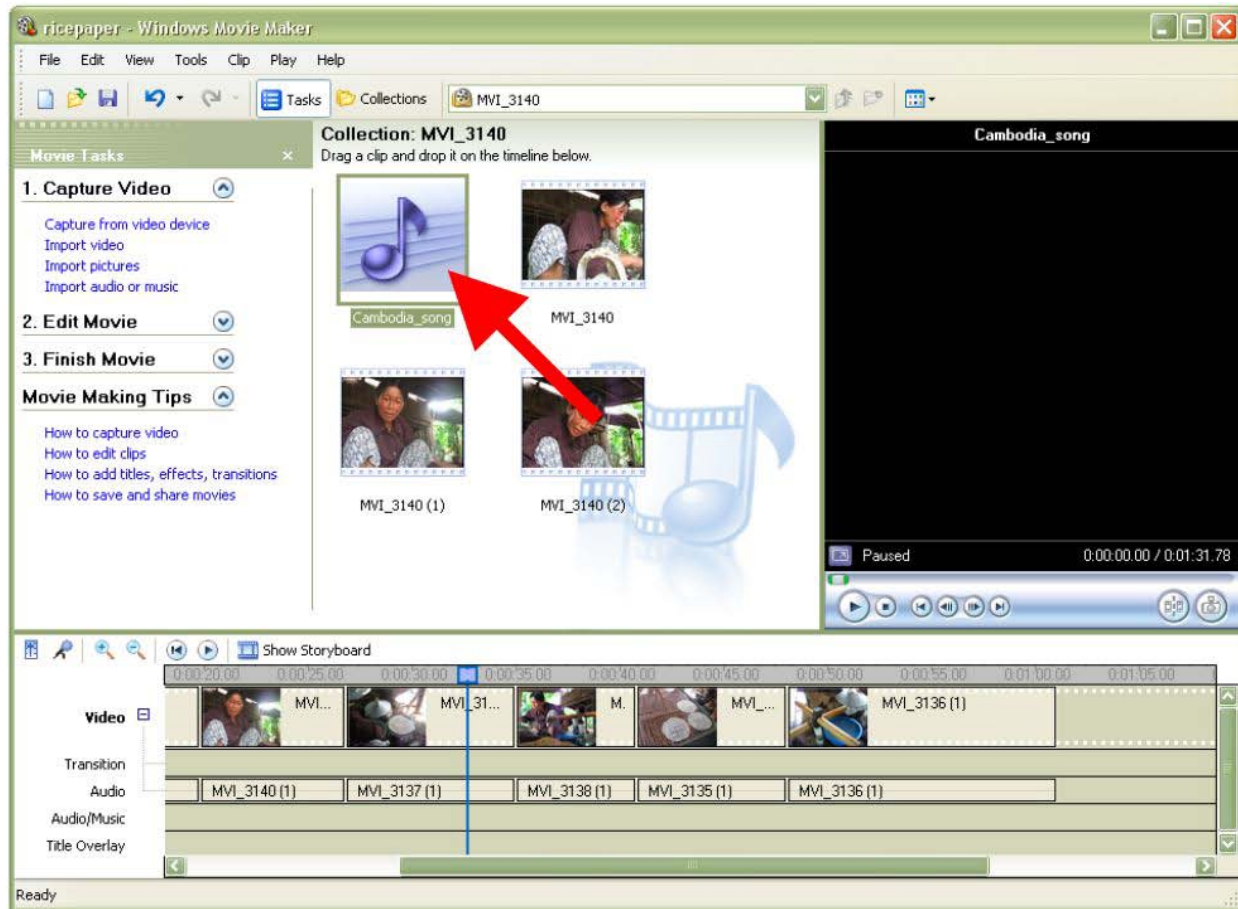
ricepaper - Windows Movie Maker

File Edit View Tools Clip Play Help

Tasks Collections MVI_3140

Movie Tasks

1. Capture Video

Capture from video device
Import video
Import pictures
Import audio or music

2. Edit Movie

3. Finish Movie

Movie Making Tips

How to capture video
How to edit clips
How to add titles, effects, transitions
How to save and share movies

Collection: MVI_3140
Drag a clip and drop it on the timeline below.

Cambodia_song

MVI_3140

MVI_3140 (1)

MVI_3140 (2)

Cambodia_song

Paused 0:00:00.00 / 0:01:31.78

Show Storyboard

0:00:20.00 0:00:25.00 0:00:30.00 0:00:35.00 0:00:40.00 0:00:45.00 0:00:50.00 0:00:55.00 0:01:00.00 0:01:05.00

Video

MVI... MVI_31... M. MVI_... MVI_3136 (1)

Transition

Audio

MVI_3140 (1) MVI_3137 (1) MVI_3138 (1) MVI_3135 (1) MVI_3136 (1)

Audio/Music

Title Overlay

Ready